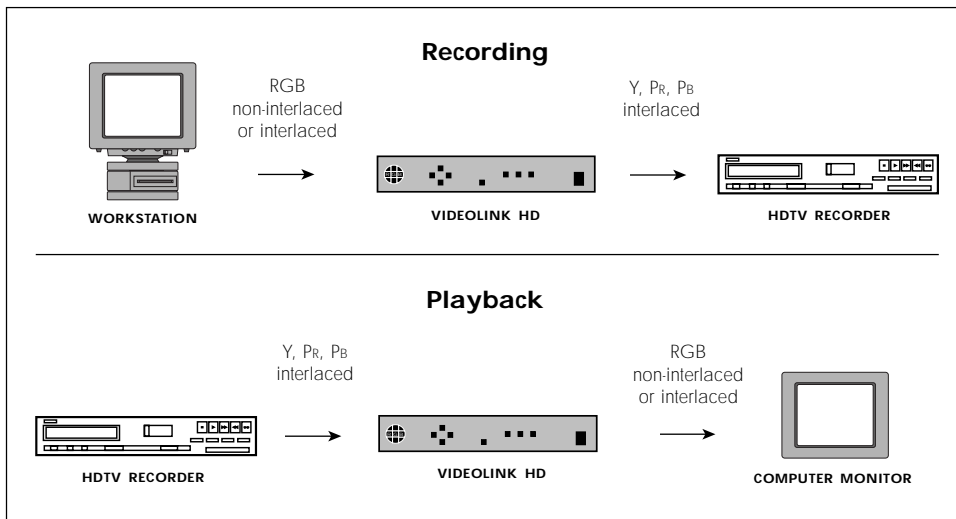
Recording

RGB non-interlaced or interlaced

Y, PR, PB interlaced

WORKSTATION

VIDEOLINK HD

HDTV RECORDER

Playback

Y, PR, PB interlaced

RGB non-interlaced or interlaced

HDTV RECORDER

VIDEOLINK HD

COMPUTER MONITOR